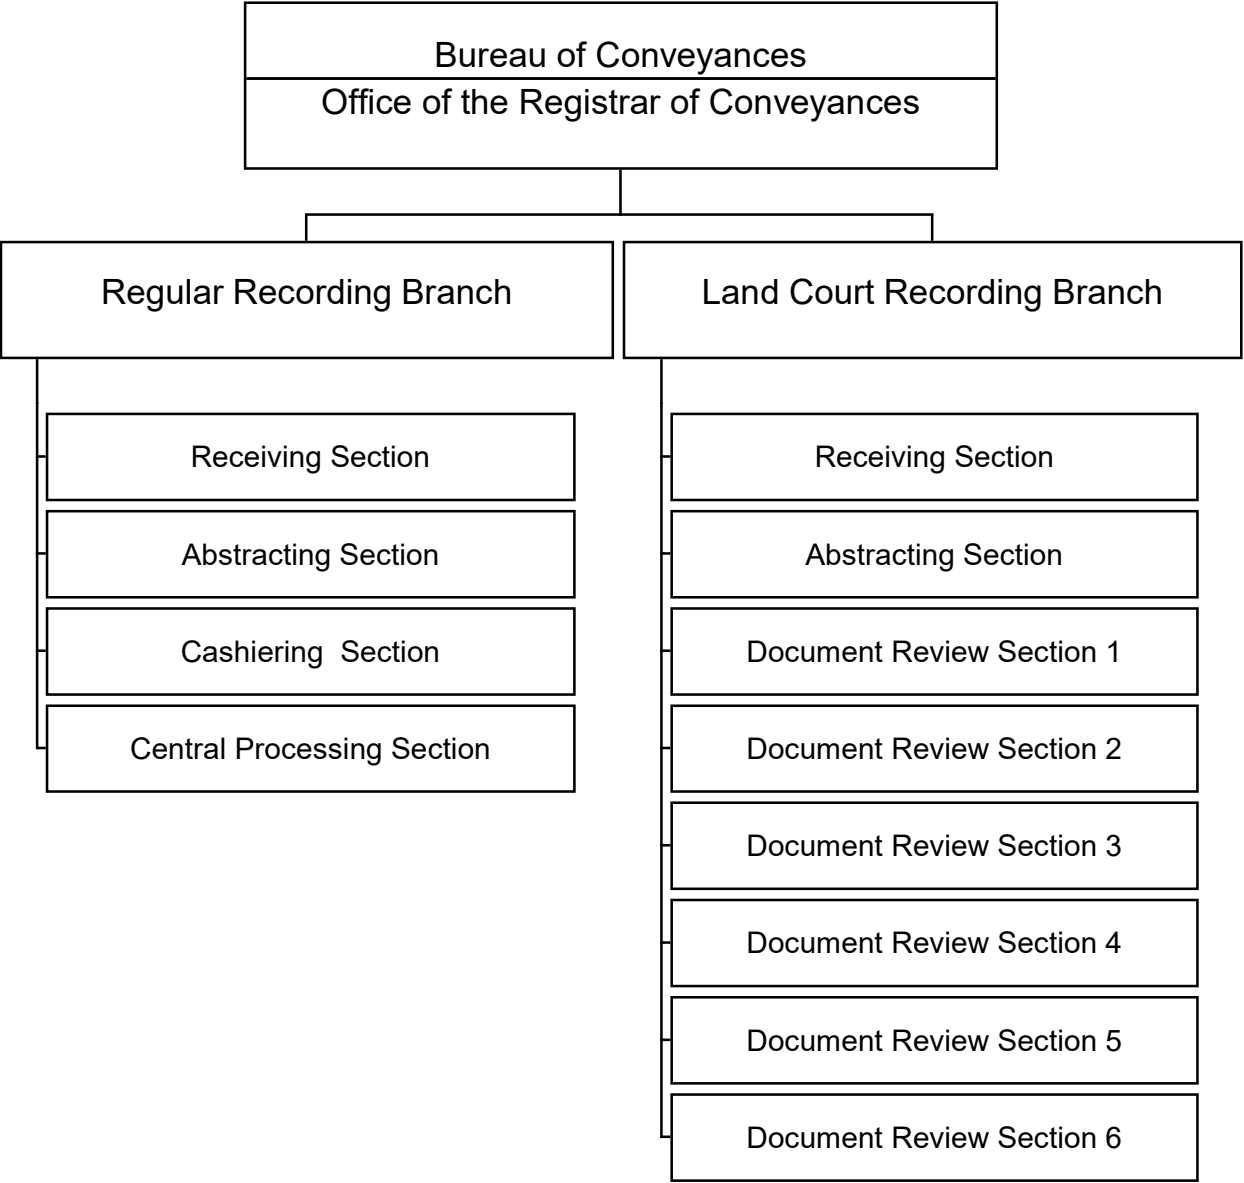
Bureau of Conveyances
Office of the Registrar of Conveyances

Regular Recording Branch

Receiving Section

Abstracting Section

Cashiering  Section

Central Processing Section

Land Court Recording Branch

Receiving Section

Abstracting Section

Document Review Section 1

Document Review Section 2

Document Review Section 3

Document Review Section 4

Document Review Section 5

Document Review Section 6